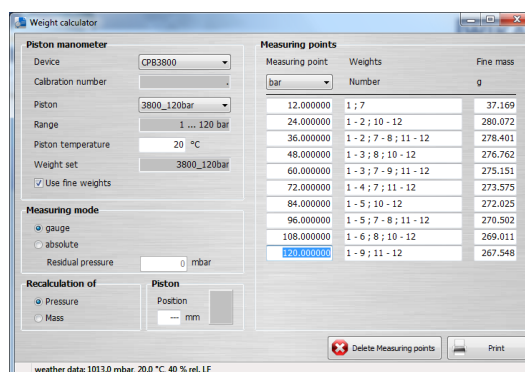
Weight calculator

Piston manometer

Device CPB3800

Calibration number .

Piston 3800_120bar

Range 1 ... 120 bar

Piston temperature 20 °C

Weight set 3800_120bar

Use fine weights

Measuring mode

gauge

absolute

Residual pressure 0 mbar

Recalculation of

Pressure

Mass

Piston

Position

--- mm

Measuring points

| Measuring point | Weights | Fine mass |
|---|---|---|
| bar | Number | g |
| 12.000000 | 1 ; 7 | 37.169 |
| 24.000000 | 1 - 2 ; 10 - 12 | 280.072 |
| 36.000000 | 1 - 2 ; 7 - 8 ; 11 - 12 | 278.401 |
| 48.000000 | 1 - 3 ; 8 ; 10 - 12 | 276.762 |
| 60.000000 | 1 - 3 ; 7 - 9 ; 11 - 12 | 275.151 |
| 72.000000 | 1 - 4 ; 7 ; 11 - 12 | 273.575 |
| 84.000000 | 1 - 5 ; 10 - 12 | 272.025 |
| 96.000000 | 1 - 5 ; 7 - 8 ; 11 - 12 | 270.502 |
| 108.000000 | 1 - 6 ; 8 ; 10 - 12 | 269.011 |
| 120.000000 | 1 - 9 ; 11 - 12 | 267.548 |

Delete Measuring points

Print

weather data: 1013.0 mbar, 20.0 °C, 40 % rel. LF